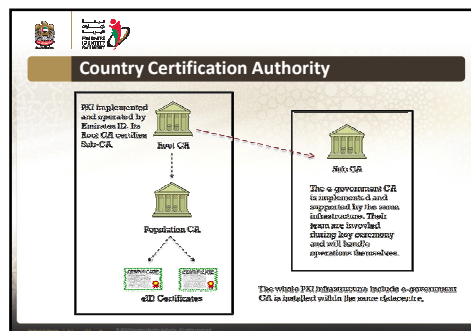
Country Certification Authority

PKI implemented and operated by Emirates ID. Its Root CA certifies Sub-CA.

Root CA

Population CA

eID Certificates

Sub CA

The e-government CA is implemented and supported by the same infrastructure. Their team are involved during key ceremony and will handle operations themselves.

The whole PKI infrastructure include e-government CA is installed within the same datacentre.